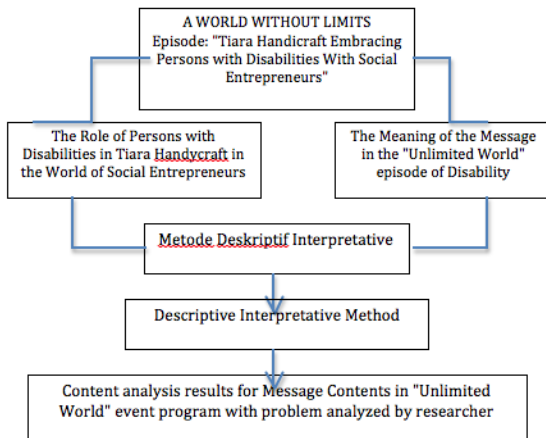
A WORLD WITHOUT LIMITS
Episode: "Tiara Handicraft Embracing Persons with Disabilities With Social Entrepreneurs"

The Role of Persons with Disabilities in Tiara Handycraft in the World of Social Entrepreneurs

The Meaning of the Message in the "Unlimited World" episode of Disability

Metode Deskriptif Interpretative

Descriptive Interpretative Method

Content analysis results for Message Contents in "Unlimited World" event program with problem analyzed by researcher